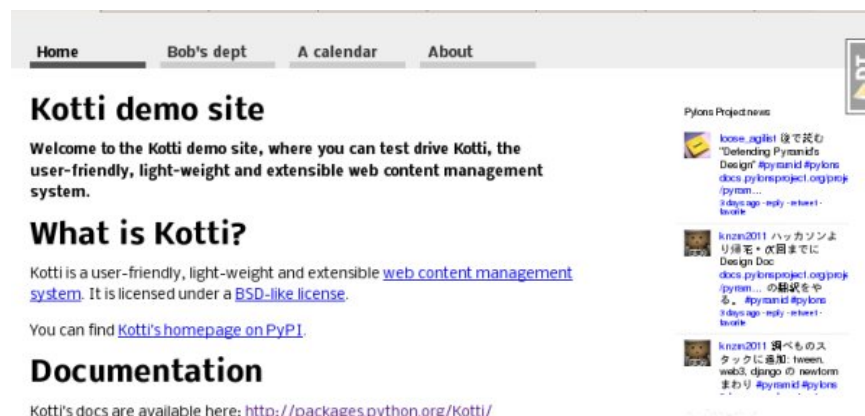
Home Bob's dept A calendar About

# Kotti demo site

Welcome to the Kotti demo site, where you can test drive Kotti, the user-friendly, light-weight and extensible web content management system.

# What is Kotti?

Kotti is a user-friendly, light-weight and extensible web content management system. It is licensed under a BSD-like license.

You can find Kotti's homepage on PyPI.

# Documentation

Kotti's docs are available here: http://packages.python.org/Kotti/

Pylons Project news

loose_agilist 後で読む "Defending Pyramid's Design" #pyramid #pylons docs.pylonsproject.org/projects/pyram...
3 days ago · reply · retweet · favorite

knzm2011 ハッカソンより帰宅・次回までに Design Doc docs.pylonsproject.org/projects/pyram... の翻訳をやる。 #pyramid #pylons
3 days ago · reply · retweet · favorite

knzm2011 調べものスタックに追加: tween, web3, django の newform まわり #pyramid #pylons